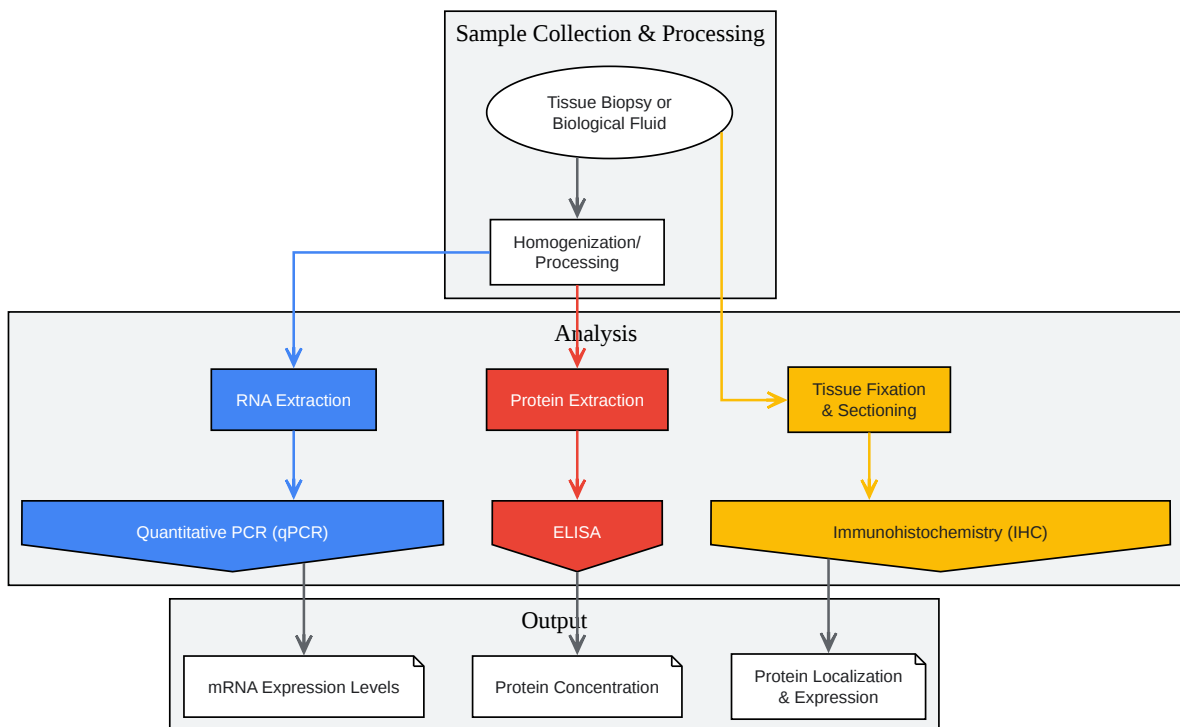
Sample Collection & Processing

Tissue Biopsy or Biological Fluid

Homogenization/ Processing

Analysis

RNA Extraction

Protein Extraction

Tissue Fixation & Sectioning

Quantitative PCR (qPCR)

ELISA

Immunohistochemistry (IHC)

Output

mRNA Expression Levels

Protein Concentration

Protein Localization & Expression